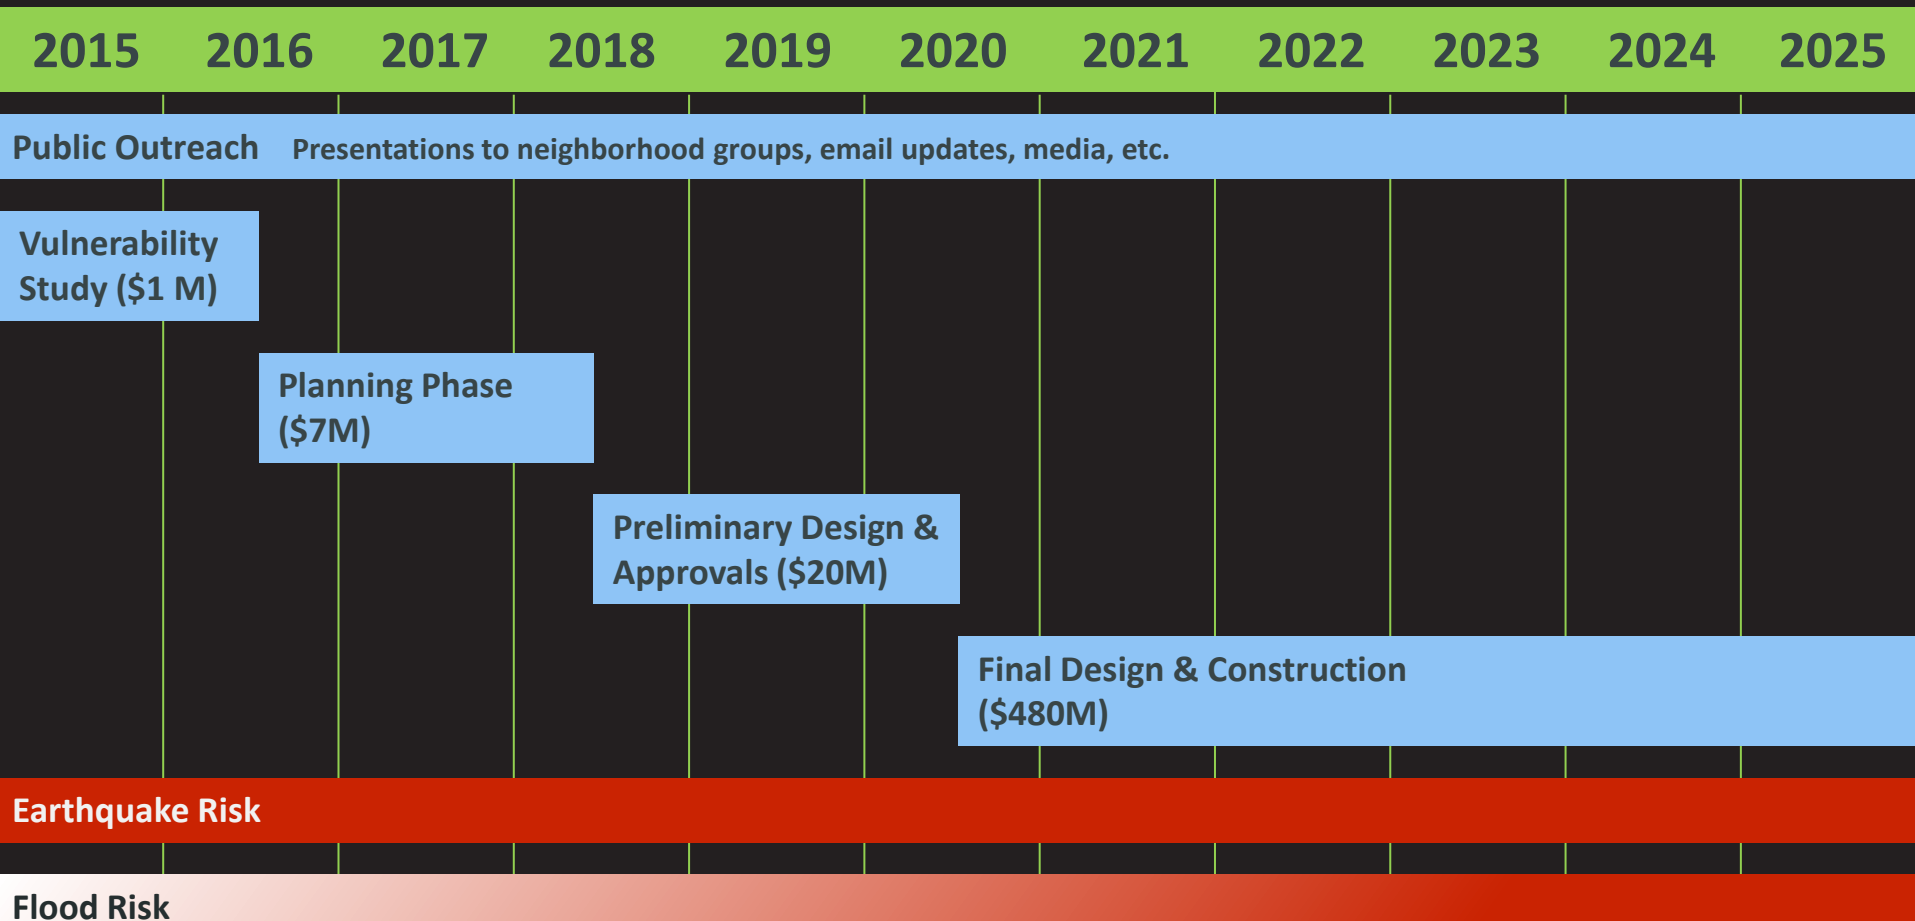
| 2015 | 2016 | 2017 | 2018 | 2019 | 2020 | 2021 | 2022 | 2023 | 2024 | 2025 |
|---|---|---|---|---|---|---|---|---|---|---|

Public Outreach Presentations to neighborhood groups, email updates, media, etc.

Vulnerability Study ($1 M)

Planning Phase ($7M)

Preliminary Design & Approvals ($20M)

Final Design & Construction ($480M)

Earthquake Risk

Flood Risk